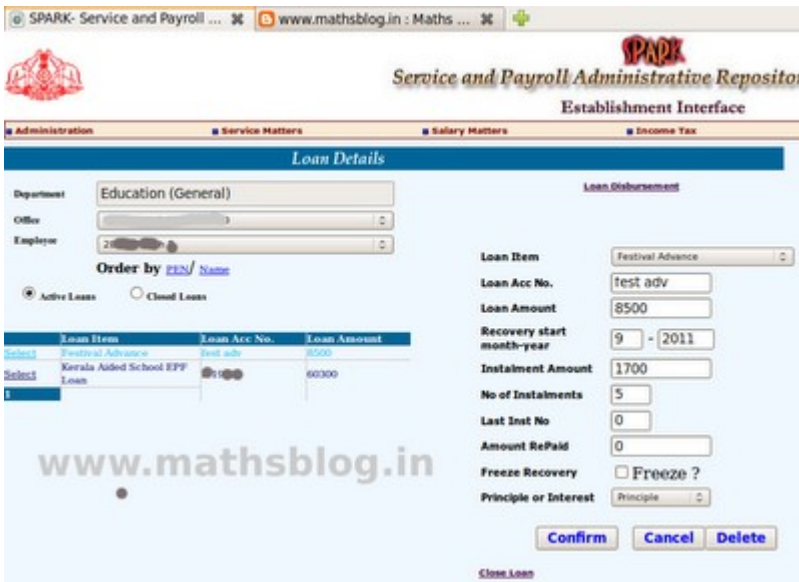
SPARK- Service and Payroll ... ✖ www.mathsblog.in : Maths ... ✖

SPARK

Service and Payroll Administrative Reposito

Establishment Interface

Administration | Service Matters | Salary Matters | Income Tax

Loan Details

Department: Education (General)

Office: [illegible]

Employee: 2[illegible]

Order by PEN/ Name

Active Loans | Closed Loans

| | Loan Item | Loan Acc No. | Loan Amount |
|---|---|---|---|
| Select | Festival Advance | test adv | 8500 |
| Select | Kerala Aided School EPF Loan | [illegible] | 60300 |

1

www.mathsblog.in

Loan Disbursement

Loan Item: Festival Advance

Loan Acc No.: test adv

Loan Amount: 8500

Recovery start month-year: 9 - 2011

Instalment Amount: 1700

No of Instalments: 5

Last Inst No: 0

Amount RePaid: 0

Freeze Recovery: Freeze ?

Principle or Interest: Principle

Confirm | Cancel | Delete

Close Loan